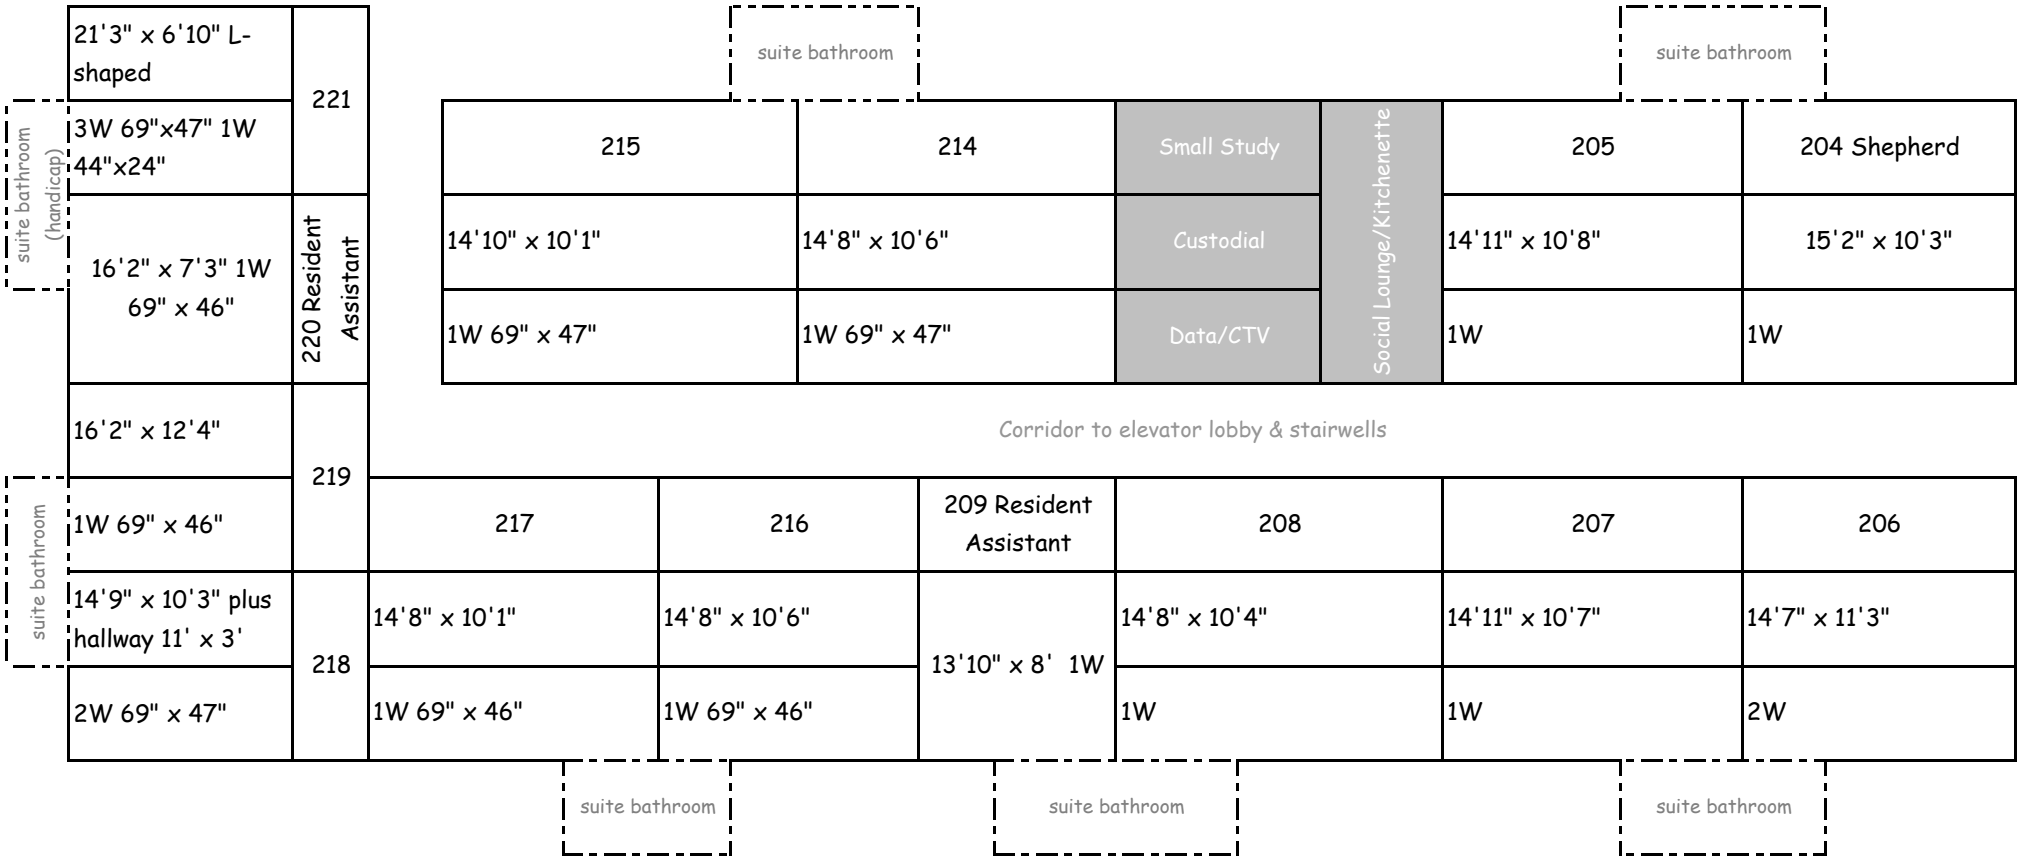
suite bathroom

suite bathroom

21'3" x 6'10" L-shaped

221

3W 69"x47" 1W 44"x24"

suite bathroom (handicap)

215

214

Small Study

Social Lounge/Kitchenette

205

204 Shepherd

16'2" x 7'3" 1W 69" x 46"

220 Resident Assistant

14'10" x 10'1"

14'8" x 10'6"

Custodial

14'11" x 10'8"

15'2" x 10'3"

1W 69" x 47"

1W 69" x 47"

Data/CTV

1W

1W

16'2" x 12'4"

Corridor to elevator lobby & stairwells

219

suite bathroom

1W 69" x 46"

217

216

209 Resident Assistant

208

207

206

14'9" x 10'3" plus hallway 11' x 3'

14'8" x 10'1"

14'8" x 10'6"

14'8" x 10'4"

14'11" x 10'7"

14'7" x 11'3"

218

13'10" x 8' 1W

2W 69" x 47"

1W 69" x 46"

1W 69" x 46"

1W

1W

2W

suite bathroom

suite bathroom

suite bathroom